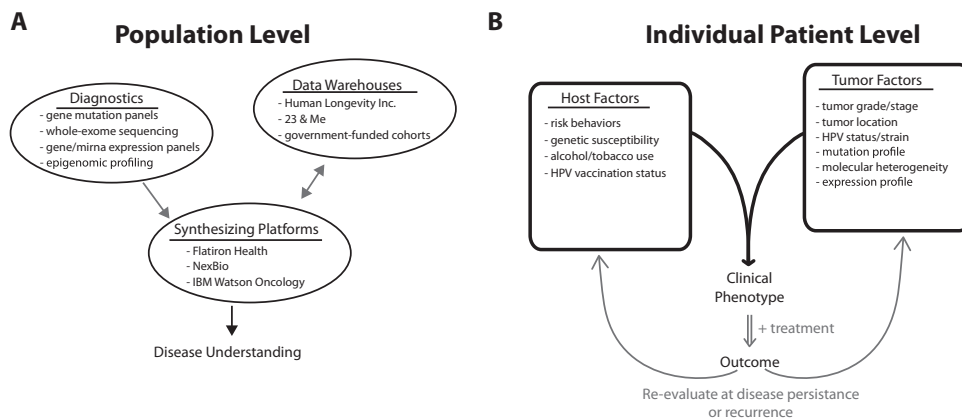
A

Population Level

Diagnostics
- gene mutation panels
- whole-exome sequencing
- gene/mirna expression panels
- epigenomic profiling

Data Warehouses
- Human Longevity Inc.
- 23 & Me
- government-funded cohorts

Synthesizing Platforms
- Flatiron Health
- NexBio
- IBM Watson Oncology

Disease Understanding

B

Individual Patient Level

Host Factors
- risk behaviors
- genetic susceptibility
- alcohol/tobacco use
- HPV vaccination status

Tumor Factors
- tumor grade/stage
- tumor location
- HPV status/strain
- mutation profile
- molecular heterogeneity
- expression profile

Clinical Phenotype

+ treatment

Outcome

Re-evaluate at disease persistance or recurrence